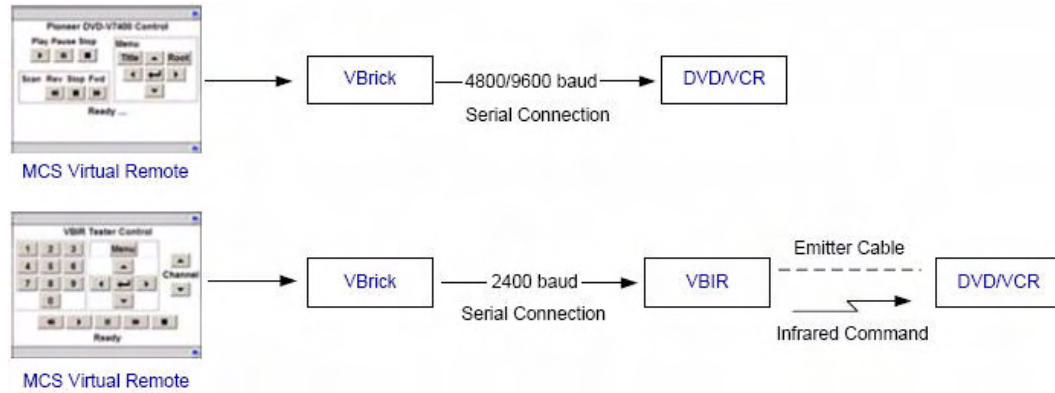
Pioneer DVD-V7400 Control

Play Pause Stop

Menu

Title Root

Scan Rev Step Fwd

Ready ...

MCS Virtual Remote

VBrick

4800/9600 baud

Serial Connection

DVD/VCR

VBIR Tester Control

1 2 3

Menu

4 5 6

Channel

7 8 9

0

Ready

MCS Virtual Remote

VBrick

2400 baud

Serial Connection

VBIR

Emitter Cable

Infrared Command

DVD/VCR